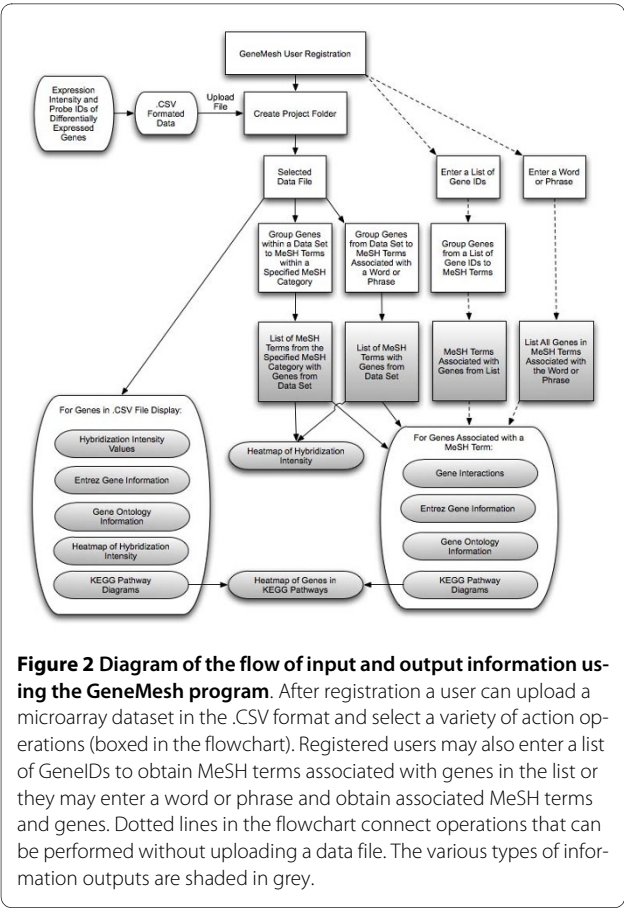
GeneMesh User Registration

Expression Intensity and Probe IDs of Differentially Expressed Genes

.CSV Formated Data

Upload File

Create Project Folder

Selected Data File

Enter a List of Gene IDs

Enter a Word or Phrase

Group Genes within a Data Set to MeSH Terms within a Specified MeSH Category

Group Genes from Data Set to MeSH Terms Associated with a Word or Phrase

Group Genes from a List of Gene IDs to MeSH Terms

List of MeSH Terms from the Specified MeSH Category with Genes from Data Set

List of MeSH Terms with Genes from Data Set

MeSH Terms Associated with Genes from List

List All Genes in MeSH Terms Associated with the Word or Phrase

For Genes in .CSV File Display:

Hybridization Intensity Values

Entrez Gene Information

Gene Ontology Information

Heatmap of Hybridization Intensity

KEGG Pathway Diagrams

Heatmap of Hybridization Intensity

For Genes Associated with a MeSH Term:

Gene Interactions

Entrez Gene Information

Gene Ontology Information

KEGG Pathway Diagrams

Heatmap of Genes in KEGG Pathways

**Figure 2 Diagram of the flow of input and output information using the GeneMesh program**. After registration a user can upload a microarray dataset in the .CSV format and select a variety of action operations (boxed in the flowchart). Registered users may also enter a list of GeneIDs to obtain MeSH terms associated with genes in the list or they may enter a word or phrase and obtain associated MeSH terms and genes. Dotted lines in the flowchart connect operations that can be performed without uploading a data file. The various types of information outputs are shaded in grey.